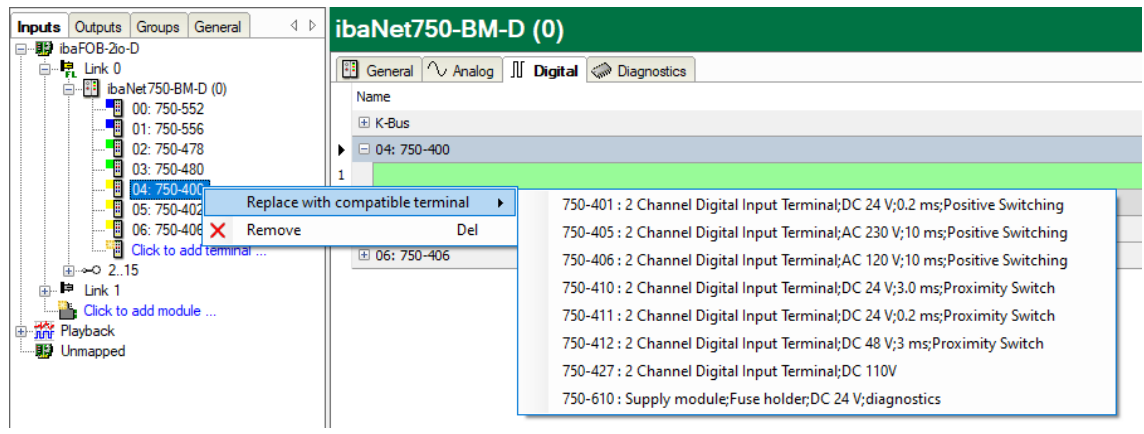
Inputs | Outputs | Groups | General

ibaFOB-2io-D
Link 0
ibaNet750-BM-D (0)
00: 750-552
01: 750-556
02: 750-478
03: 750-480
04: 750-400
05: 750-402
06: 750-406
Click to add terminal ...
2..15
Link 1
Click to add module ...
Playback
Unmapped

ibaNet750-BM-D (0)

General | Analog | Digital | Diagnostics

Name
K-Bus
04: 750-400
1
06: 750-406

Replace with compatible terminal
Remove Del

750-401 : 2 Channel Digital Input Terminal;DC 24 V;0.2 ms;Positive Switching
750-405 : 2 Channel Digital Input Terminal;AC 230 V;10 ms;Positive Switching
750-406 : 2 Channel Digital Input Terminal;AC 120 V;10 ms;Positive Switching
750-410 : 2 Channel Digital Input Terminal;DC 24 V;3.0 ms;Proximity Switch
750-411 : 2 Channel Digital Input Terminal;DC 24 V;0.2 ms;Proximity Switch
750-412 : 2 Channel Digital Input Terminal;DC 48 V;3 ms;Proximity Switch
750-427 : 2 Channel Digital Input Terminal;DC 110V
750-610 : Supply module;Fuse holder;DC 24 V;diagnostics